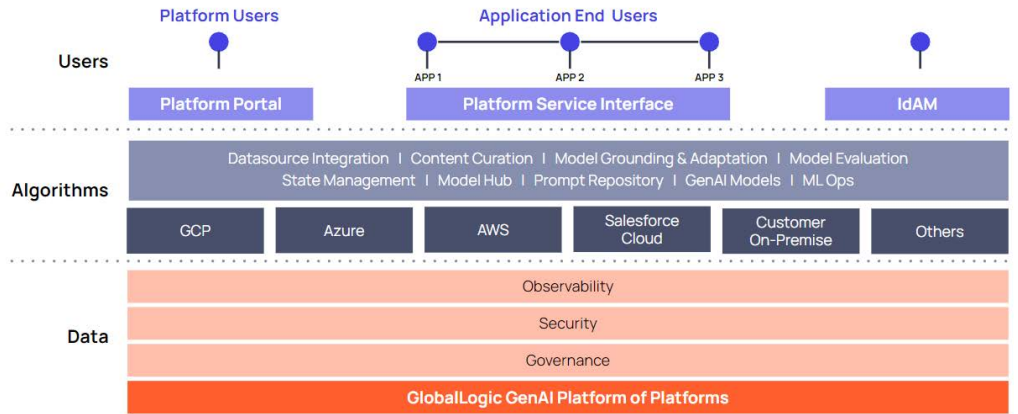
Platform Users

Application End Users

Users

APP 1

APP 2

APP 3

Platform Portal

Platform Service Interface

IdAM

Datasource Integration I Content Curation I Model Grounding & Adaptation I Model Evaluation
State Management I Model Hub I Prompt Repository I GenAI Models I ML Ops

Algorithms

GCP

Azure

AWS

Salesforce Cloud

Customer On-Premise

Others

Observability

Security

Data

Governance

GlobalLogic GenAI Platform of Platforms